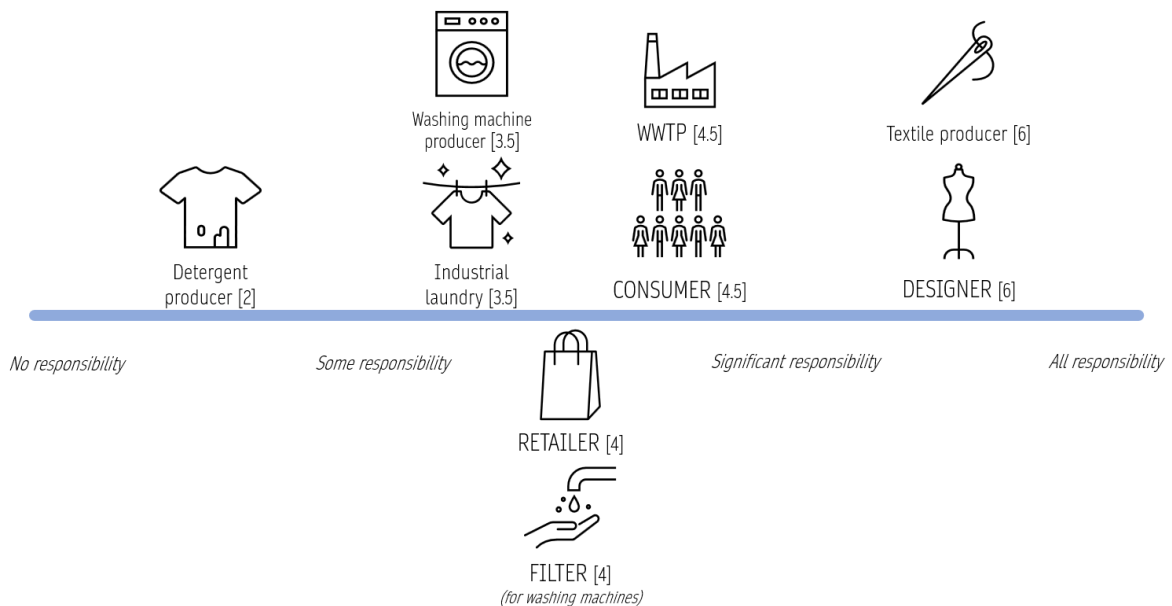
Washing machine producer [3.5]

WWTP [4.5]

Textile producer [6]

Detergent producer [2]

Industrial laundry [3.5]

CONSUMER [4.5]

DESIGNER [6]

No responsibility

Some responsibility

Significant responsibility

All responsibility

RETAILER [4]

FILTER [4]
(for washing machines)